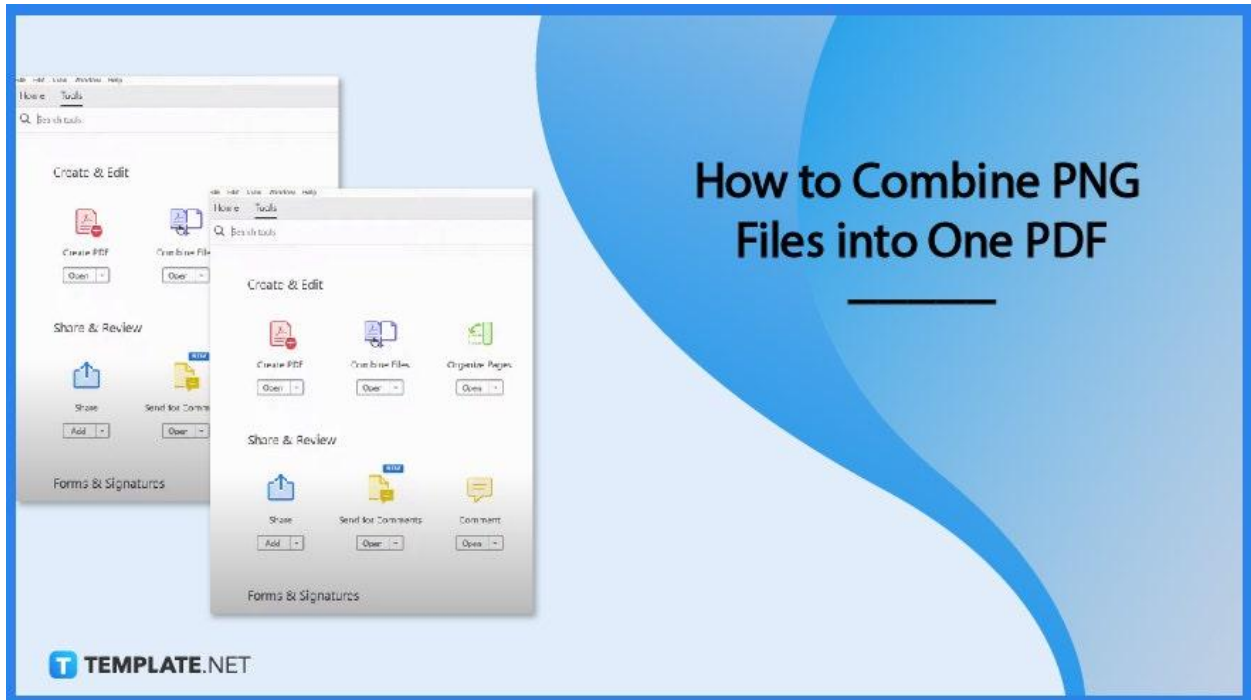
File Edit View Window Help
Home Tools
Search tools

Create & Edit

Create PDF
Open
Combine Files
Open

Share & Review

NEW

Share
Add
Send for Comments
Open

Forms & Signatures

File Edit View Window Help
Home Tools
Search tools

Create & Edit

Create PDF
Open
Combine Files
Open
Organize Pages
Open

Share & Review

NEW

Share
Add
Send for Comments
Open
Comment
Open

Forms & Signatures

How to Combine PNG Files into One PDF

TEMPLATE.NET